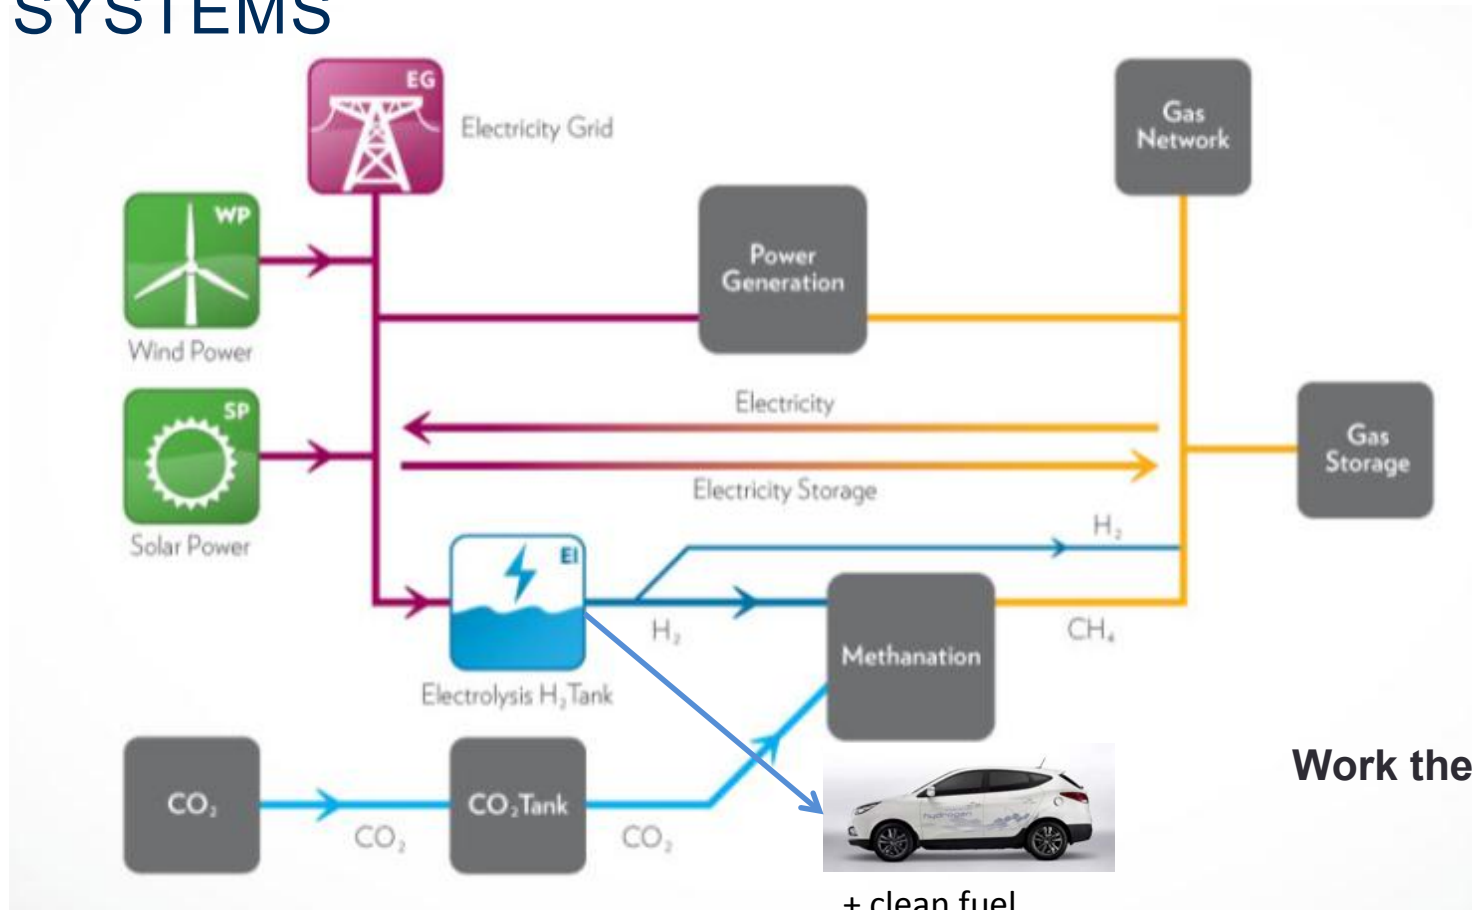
SYSTEMS

EG
Electricity Grid

Gas Network

WP
Wind Power

Power Generation

SP
Solar Power

Electricity

Electricity Storage

Gas Storage

H$_2$

El

H$_2$

CH$_4$

Methanation

Electrolysis H$_2$Tank

CO$_2$

CO$_2$

CO$_2$Tank

CO$_2$

Work the

+ clean fuel